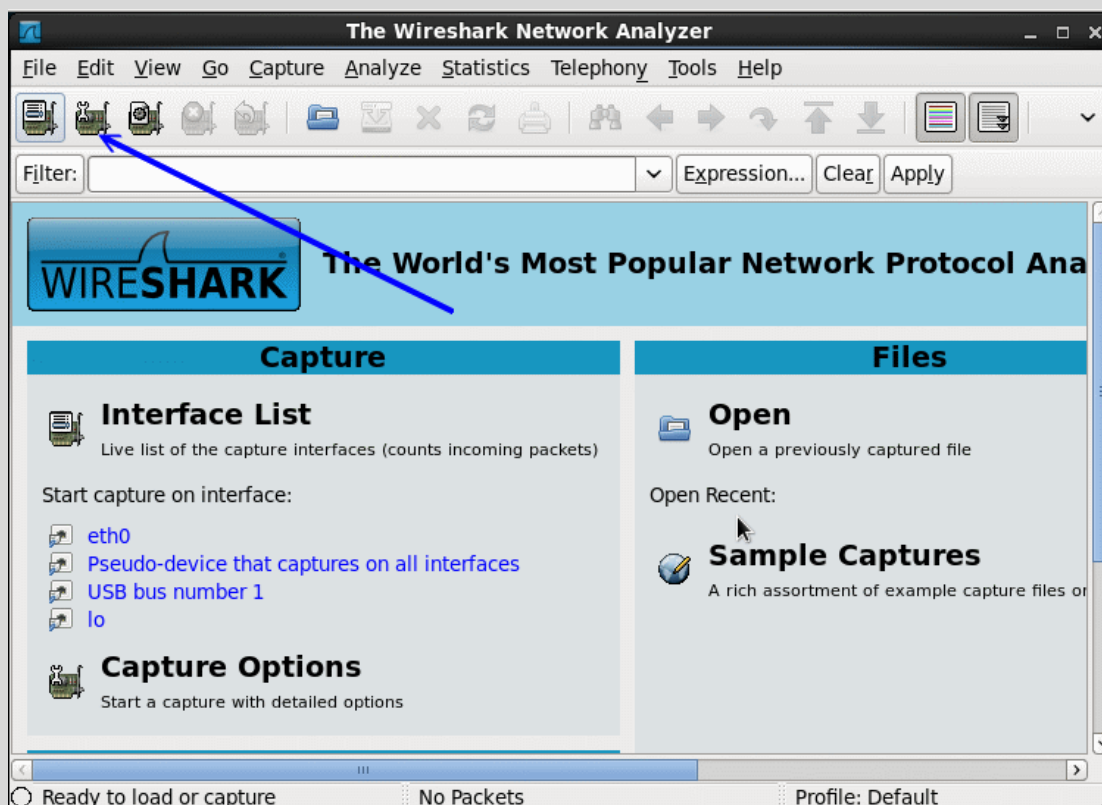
The Wireshark Network Analyzer

File Edit View Go Capture Analyze Statistics Telephony Tools Help

Filter: Expression... Clear Apply

WIRESHARK

The World's Most Popular Network Protocol Ana

Capture

Interface List
Live list of the capture interfaces (counts incoming packets)

Start capture on interface:

eth0
Pseudo-device that captures on all interfaces
USB bus number 1
lo

Capture Options
Start a capture with detailed options

Files

Open
Open a previously captured file

Open Recent:

Sample Captures
A rich assortment of example capture files o

Ready to load or capture
No Packets
Profile: Default